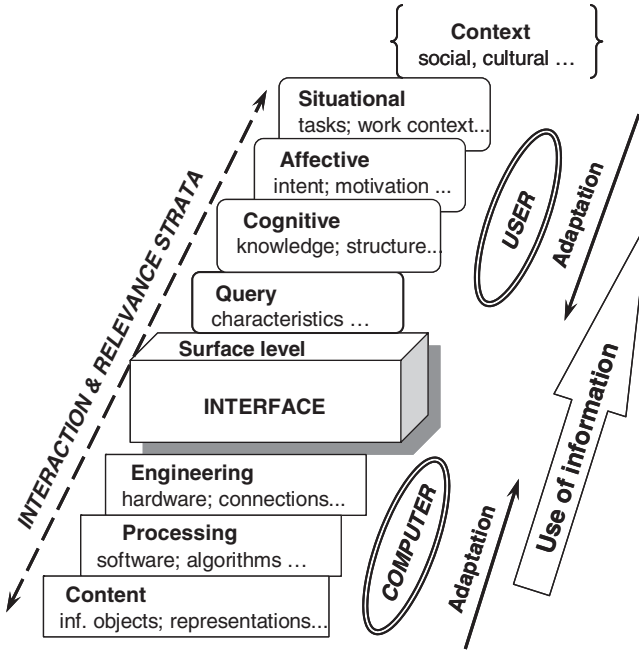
Context
social, cultural …

Situational
tasks; work context...

Affective
intent; motivation ...

Cognitive
knowledge; structure...

Query
characteristics …

Surface level

INTERFACE

Engineering
hardware; connections...

Processing
software; algorithms …

Content
inf. objects; representations...

INTERACTION & RELEVANCE STRATA

USER

Adaptation

COMPUTER

Adaptation

Use of information